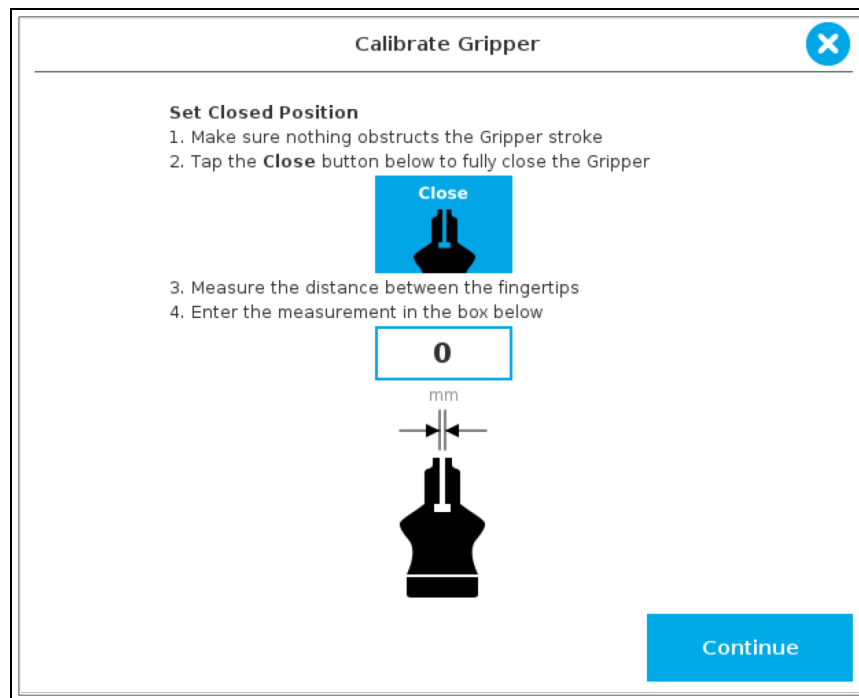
Calibrate Gripper

**Set Closed Position**
1. Make sure nothing obstructs the Gripper stroke
2. Tap the **Close** button below to fully close the Gripper

Close

3. Measure the distance between the fingertips
4. Enter the measurement in the box below

0

mm

Continue